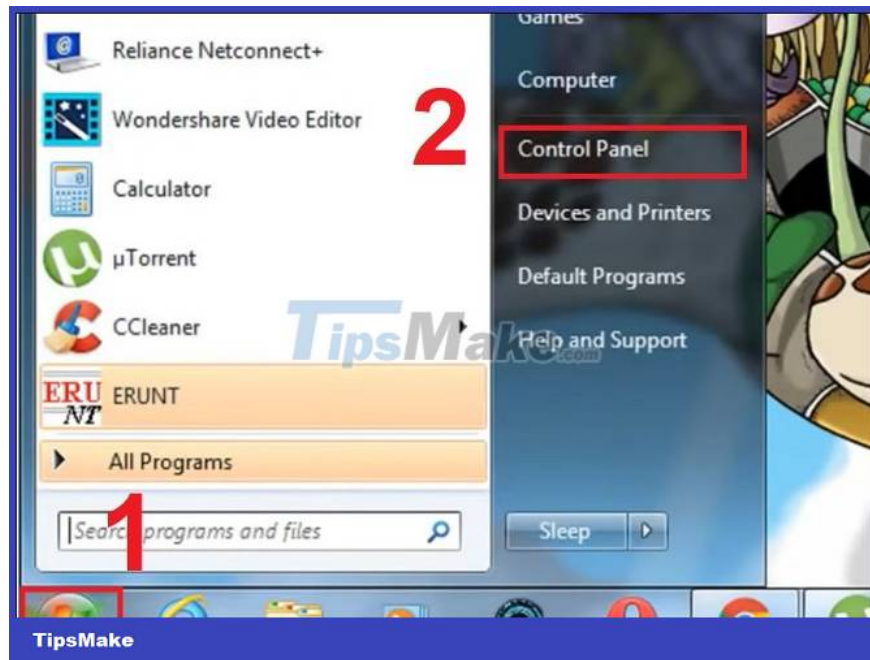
Games

Reliance Netconnect+

Computer

2

Wondershare Video Editor

Control Panel

Calculator

Devices and Printers

µTorrent

Default Programs

CCleaner

TipsMake.com

Help and Support

ERU NT

ERUNT

All Programs

Searc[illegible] programs and files

1

Sleep

TipsMake